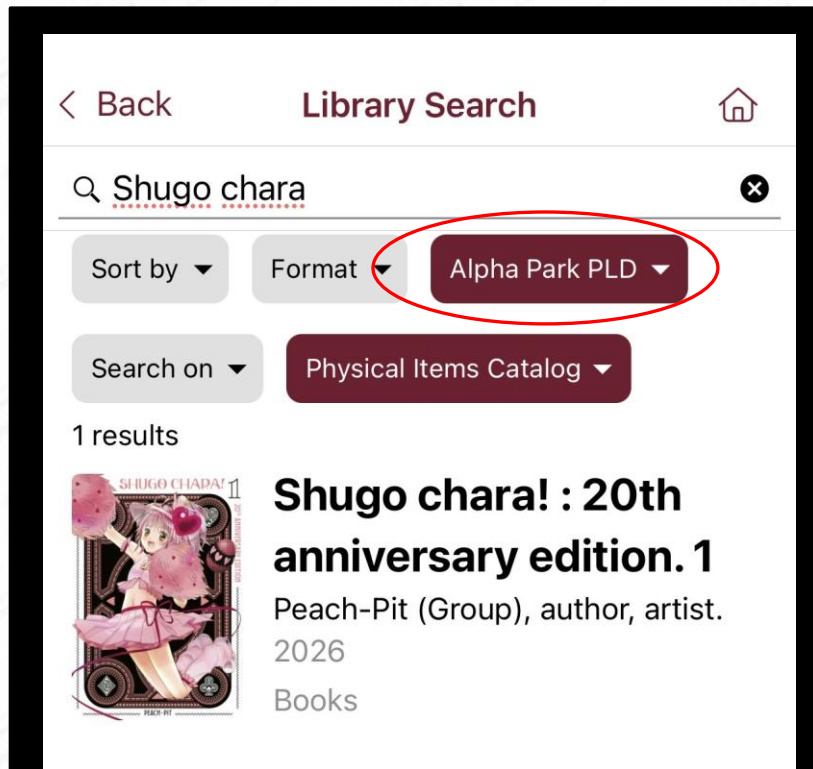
< Back

Library Search

Shugo chara

Sort by

Format

Alpha Park PLD

Search on

Physical Items Catalog

1 results

SHUGO CHARA! 1

PEACH-PIT

Shugo chara! : 20th anniversary edition. 1

Peach-Pit (Group), author, artist.

2026

Books